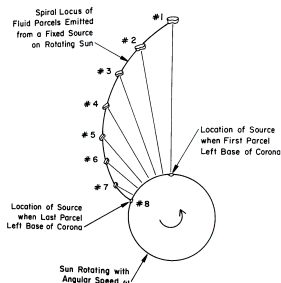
Spiral Locus of Fluid Parcels Emitted from a Fixed Source on Rotating Sun

#1

#2

#3

#4

#5

#6

#7

#8

Location of Source when First Parcel Left Base of Corona

Location of Source when Last Parcel Left Base of Corona

Sun Rotating with Angular Speed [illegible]